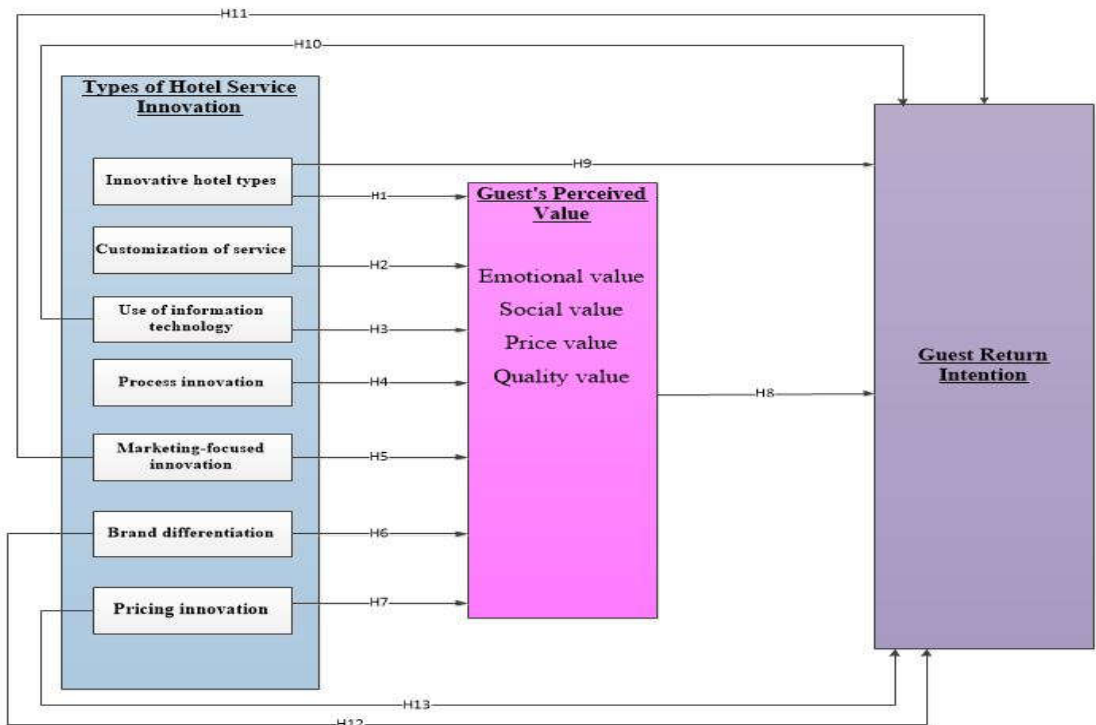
H11

H10

Types of Hotel Service Innovation

Innovative hotel types

Customization of service

Use of information technology

Process innovation

Marketing-focused innovation

Brand differentiation

Pricing innovation

H9

H1

H2

H3

H4

H5

H6

H7

Guest's Perceived Value

Emotional value

Social value

Price value

Quality value

H8

Guest Return Intention

H13

H12